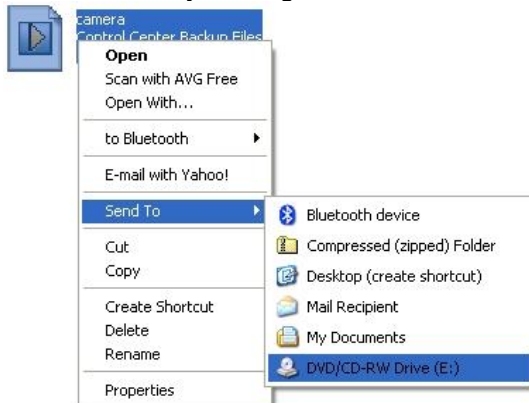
camera
Control Center Backup Files

Open
Scan with AVG Free
Open With...
to Bluetooth
E-mail with Yahoo!
Send To
Cut
Copy
Create Shortcut
Delete
Rename
Properties

Bluetooth device
Compressed (zipped) Folder
Desktop (create shortcut)
Mail Recipient
My Documents
DVD/CD-RW Drive (E:)